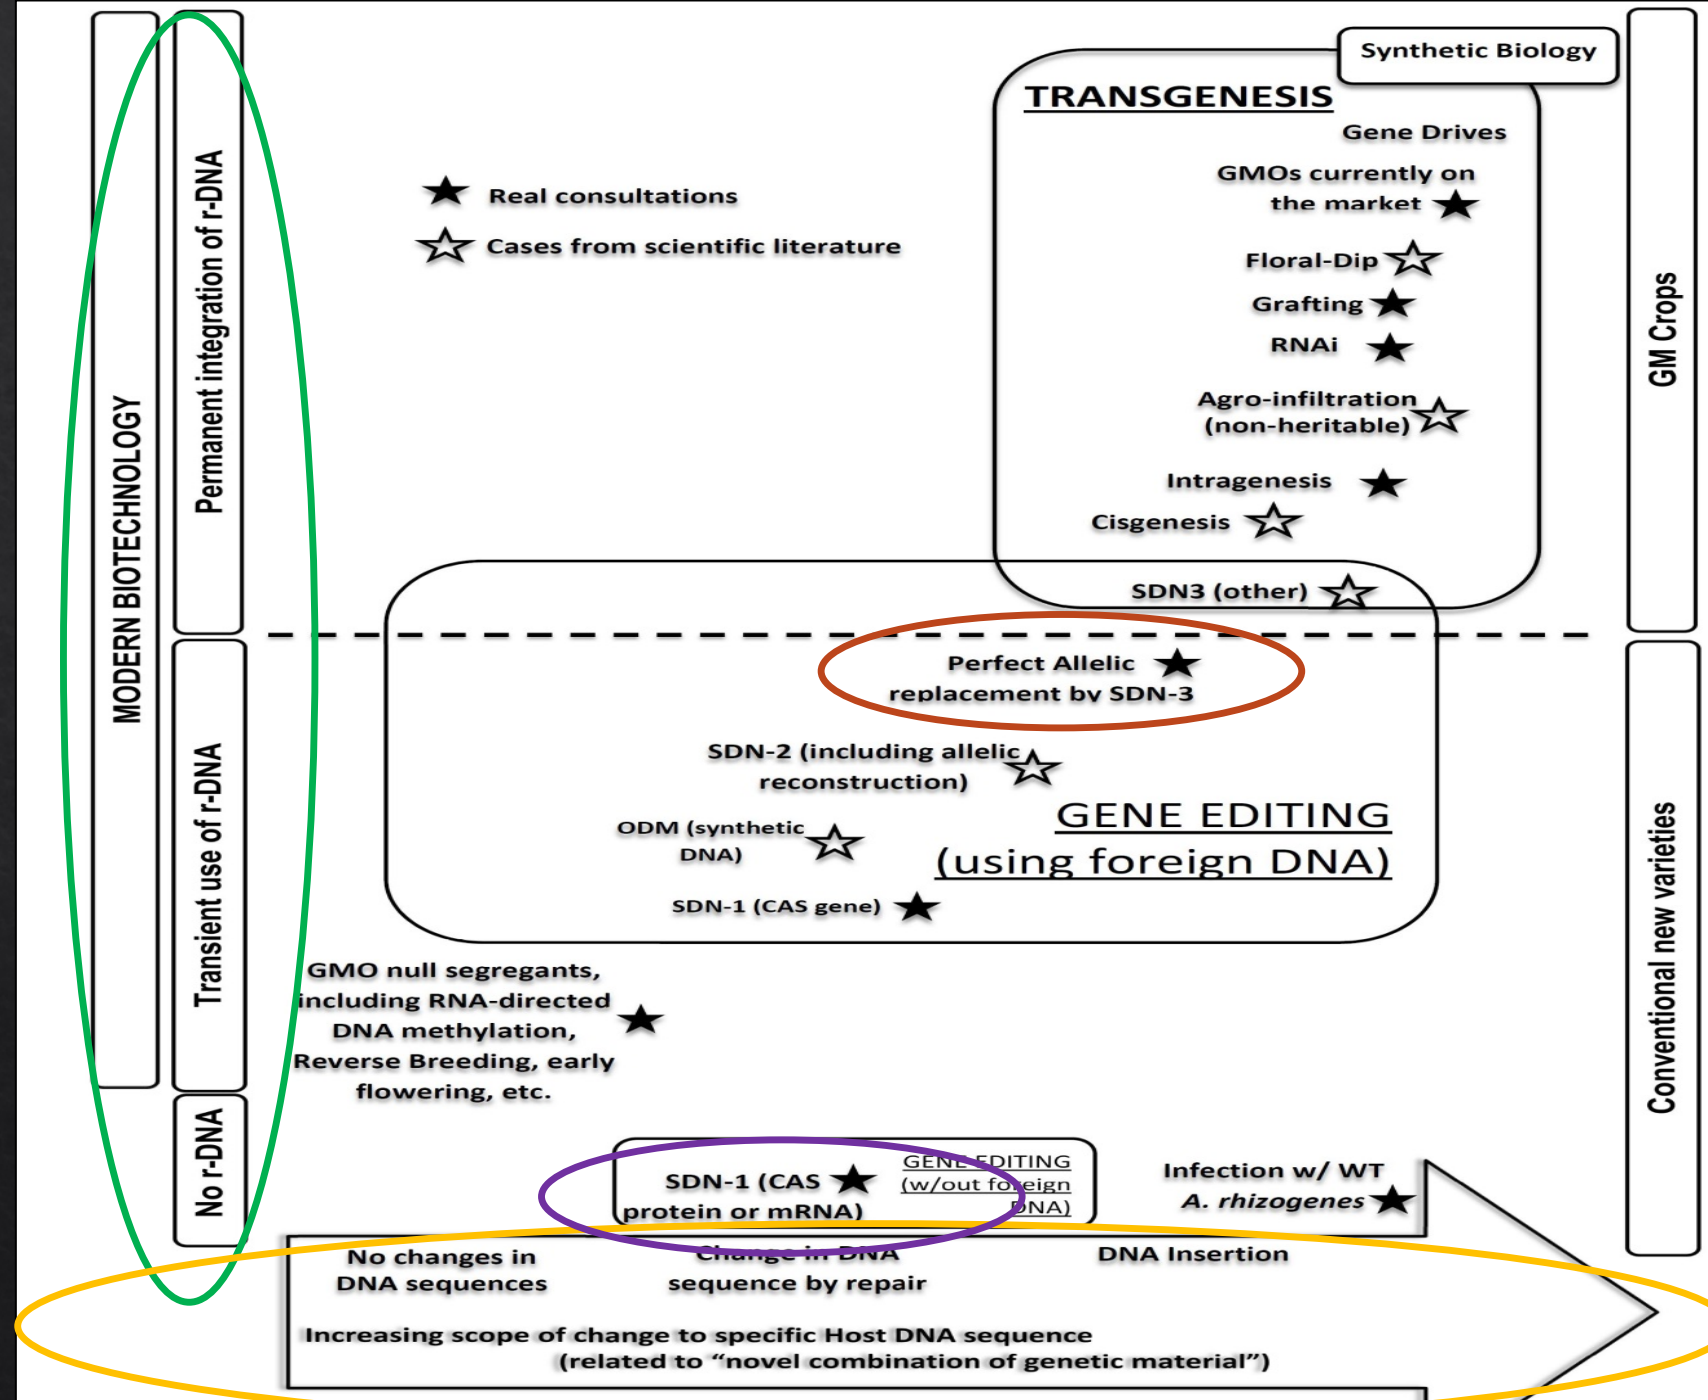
MODERN BIOTECHNOLOGY

Permanent integration of r-DNA

Transient use of r-DNA

No r-DNA

Real consultations

Cases from scientific literature

Synthetic Biology

TRANSGENESIS

Gene Drives

GMOs currently on the market

Floral-Dip

Grafting

RNAi

Agro-infiltration (non-heritable)

Intragenesis

Cisgenesis

SDN3 (other)

GM Crops

Perfect Allelic replacement by SDN-3

SDN-2 (including allelic reconstruction)

ODM (synthetic DNA)

GENE EDITING (using foreign DNA)

SDN-1 (CAS gene)

GMO null segregants, including RNA-directed DNA methylation, Reverse Breeding, early flowering, etc.

Conventional new varieties

SDN-1 (CAS protein or mRNA)

GENE EDITING (w/out foreign DNA)

Infection w/ WT A. rhizogenes

No changes in DNA sequences

Change in DNA sequence by repair

DNA Insertion

Increasing scope of change to specific Host DNA sequence (related to “novel combination of genetic material”)